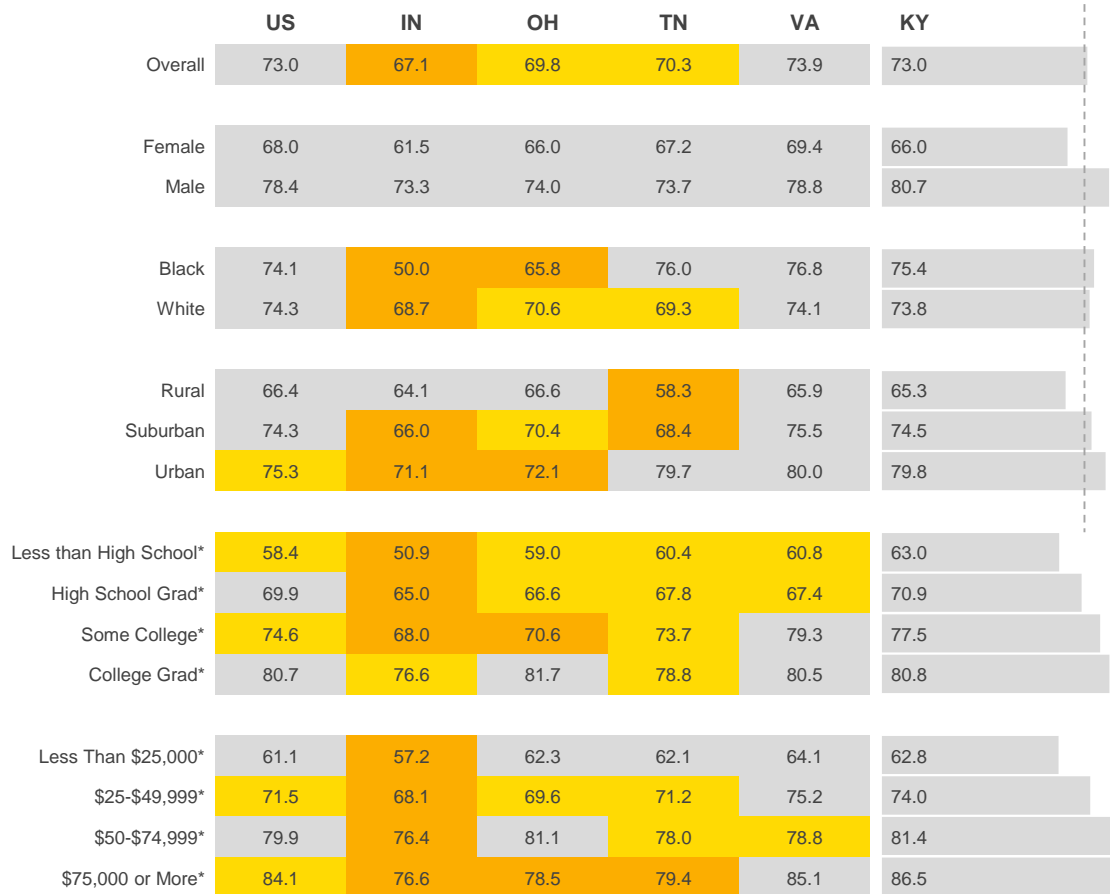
|  | US | IN | OH | TN | VA | KY |
|---|---|---|---|---|---|---|
| Overall | 73.0 | 67.1 | 69.8 | 70.3 | 73.9 | 73.0 |
| Female | 68.0 | 61.5 | 66.0 | 67.2 | 69.4 | 66.0 |
| Male | 78.4 | 73.3 | 74.0 | 73.7 | 78.8 | 80.7 |
| Black | 74.1 | 50.0 | 65.8 | 76.0 | 76.8 | 75.4 |
| White | 74.3 | 68.7 | 70.6 | 69.3 | 74.1 | 73.8 |
| Rural | 66.4 | 64.1 | 66.6 | 58.3 | 65.9 | 65.3 |
| Suburban | 74.3 | 66.0 | 70.4 | 68.4 | 75.5 | 74.5 |
| Urban | 75.3 | 71.1 | 72.1 | 79.7 | 80.0 | 79.8 |
| Less than High School* | 58.4 | 50.9 | 59.0 | 60.4 | 60.8 | 63.0 |
| High School Grad* | 69.9 | 65.0 | 66.6 | 67.8 | 67.4 | 70.9 |
| Some College* | 74.6 | 68.0 | 70.6 | 73.7 | 79.3 | 77.5 |
| College Grad* | 80.7 | 76.6 | 81.7 | 78.8 | 80.5 | 80.8 |
| Less Than $25,000* | 61.1 | 57.2 | 62.3 | 62.1 | 64.1 | 62.8 |
| $25-$49,999* | 71.5 | 68.1 | 69.6 | 71.2 | 75.2 | 74.0 |
| $50-$74,999* | 79.9 | 76.4 | 81.1 | 78.0 | 78.8 | 81.4 |
| $75,000 or More* | 84.1 | 76.6 | 78.5 | 79.4 | 85.1 | 86.5 |